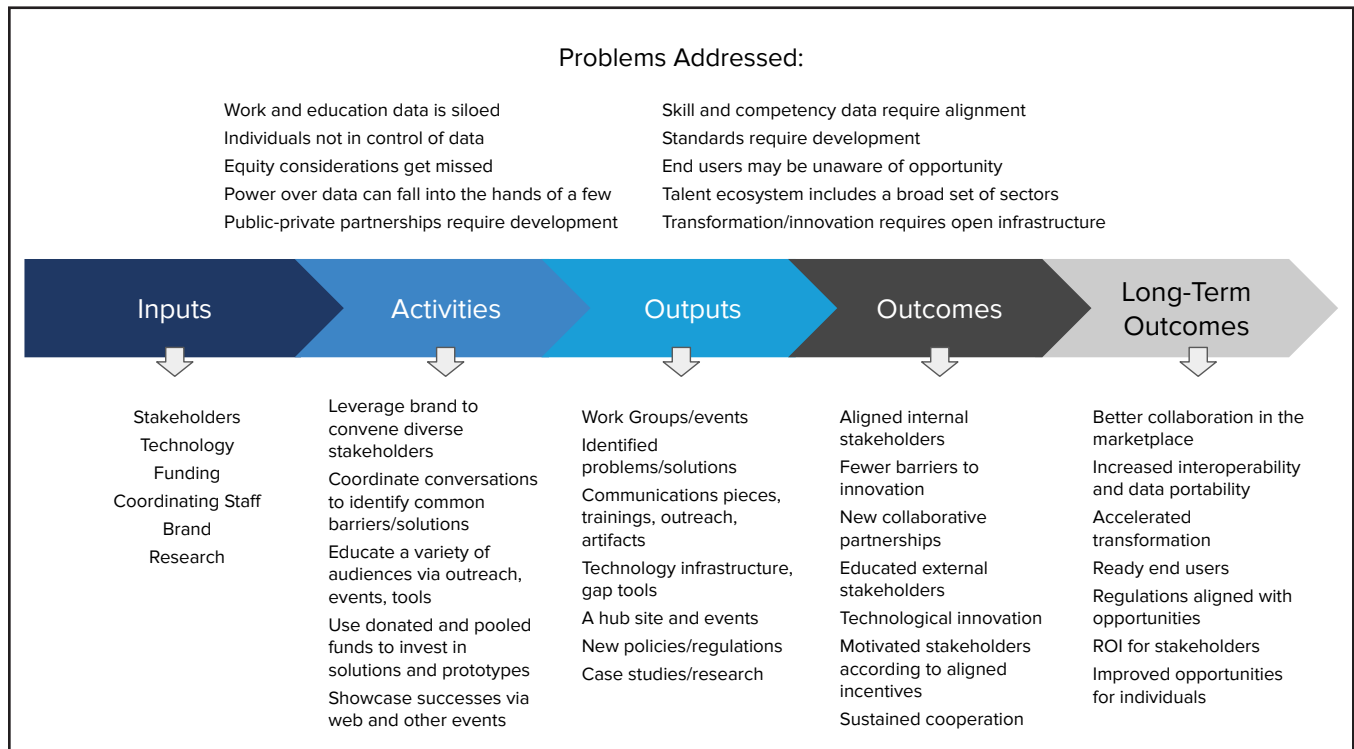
Problems Addressed:

Work and education data is siloed
Individuals not in control of data
Equity considerations get missed
Power over data can fall into the hands of a few
Public-private partnerships require development

Skill and competency data require alignment
Standards require development
End users may be unaware of opportunity
Talent ecosystem includes a broad set of sectors
Transformation/innovation requires open infrastructure

Inputs

Activities

Outputs

Outcomes

Long-Term Outcomes

Stakeholders
Technology
Funding
Coordinating Staff
Brand
Research

Leverage brand to convene diverse stakeholders
Coordinate conversations to identify common barriers/solutions
Educate a variety of audiences via outreach, events, tools
Use donated and pooled funds to invest in solutions and prototypes
Showcase successes via web and other events

Work Groups/events
Identified problems/solutions
Communications pieces, trainings, outreach, artifacts
Technology infrastructure, gap tools
A hub site and events
New policies/regulations
Case studies/research

Aligned internal stakeholders
Fewer barriers to innovation
New collaborative partnerships
Educated external stakeholders
Technological innovation
Motivated stakeholders according to aligned incentives
Sustained cooperation

Better collaboration in the marketplace
Increased interoperability and data portability
Accelerated transformation
Ready end users
Regulations aligned with opportunities
ROI for stakeholders
Improved opportunities for individuals